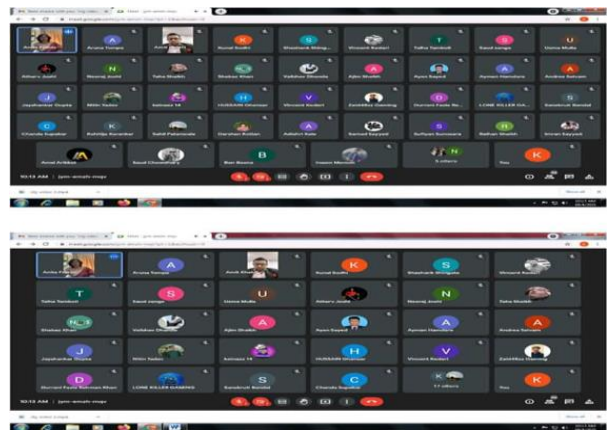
Arsha Kakkar
Arsiya Tungra
Aruk Bhatt
Kunal Sodhi
Shashank Shing
Vincent Rodari
Talha Sayeed
Saud Janga
Usma Malik
Atharv Joshi
Neeraj Joshi
Taha Shaikh
Shabaz Khan
Vaibhav Shinde
Ajim Shaikh
Ayan Sayed
Ayman Hanjiwa
Andrea Salvador
Jayshankar Gupta
Mitir Yadav
Ismaeel H
HUSSAIN Ghanwar
Vincent Rodari
Zainillia Gaming
Durrani Fazle Ra
LONE KILLER GA
Sandesh Bandal
Chandu Sapakar
Rohitju Karandar
Sahil Patanade
Darshan Kotian
Aakshi Kale
Samad Sayyed
Sufiyan Sunsara
Rehan Shaikh
Imran Sayyed
Amal Ardekar
Saud Chaudhary
Ben Boone
Inaam Naik
8 others
You
10:12 AM | jpm-amzh-mqu

Arsha Kakkar
Arsiya Tungra
Aruk Bhatt
Kunal Sodhi
Shashank Shingate
Vincent Rodari
Talha Sayeed
Saud Janga
Usma Malik
Atharv Joshi
Neeraj Joshi
Taha Shaikh
Shabaz Khan
Vaibhav Shinde
Ajim Shaikh
Ayan Sayed
Ayman Hanjiwa
Andrea Salvador
Jayshankar Gupta
Mitir Yadav
Ismaeel H
HUSSAIN Ghanwar
Vincent Rodari
Zainillia Gaming
Durrani Fazle Rahman Khan
LONE KILLER GAMING
Sandesh Bandal
Chandu Sapakar
17 others
You
10:13 AM | jpm-amzh-mqu